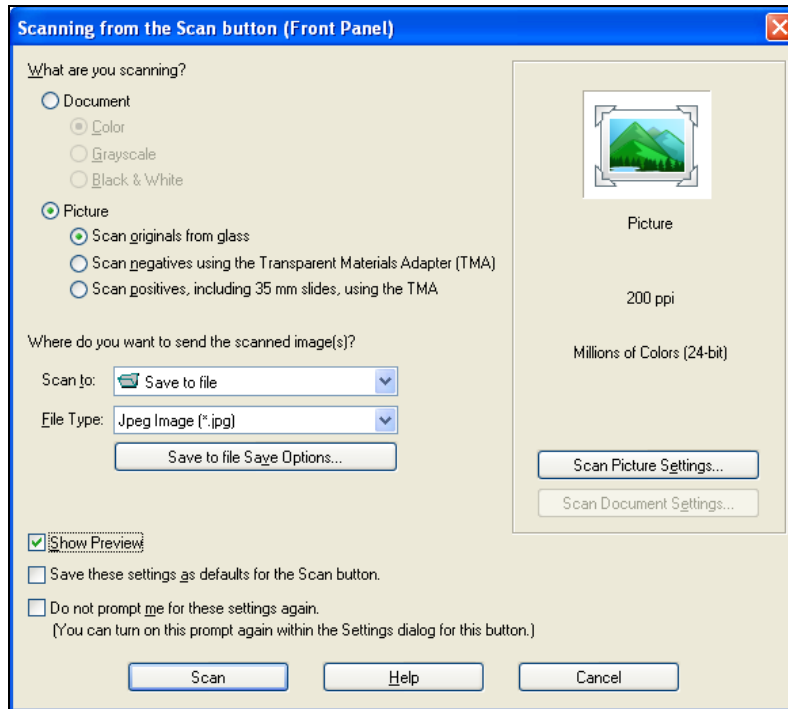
Scanning from the Scan button (Front Panel)

What are you scanning?

Document

Color

Grayscale

Black & White

Picture

Scan originals from glass

Scan negatives using the Transparent Materials Adapter (TMA)

Scan positives, including 35 mm slides, using the TMA

Where do you want to send the scanned image(s)?

Scan to: Save to file

File Type: Jpeg Image (*.jpg)

Save to file Save Options...

Picture

200 ppi

Millions of Colors (24-bit)

Scan Picture Settings...

Scan Document Settings...

Show Preview

Save these settings as defaults for the Scan button.

Do not prompt me for these settings again.
(You can turn on this prompt again within the Settings dialog for this button.)

Scan

Help

Cancel